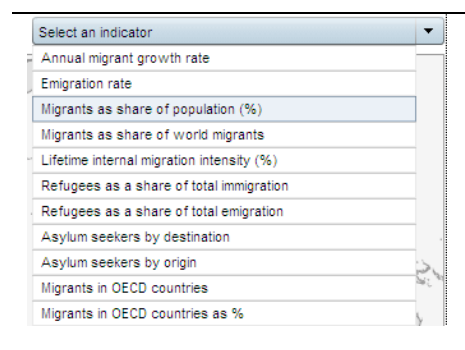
Select an indicator

Annual migrant growth rate

Emigration rate

Migrants as share of population (%)

Migrants as share of world migrants

Lifetime internal migration intensity (%)

Refugees as a share of total immigration

Refugees as a share of total emigration

Asylum seekers by destination

Asylum seekers by origin

Migrants in OECD countries

Migrants in OECD countries as %